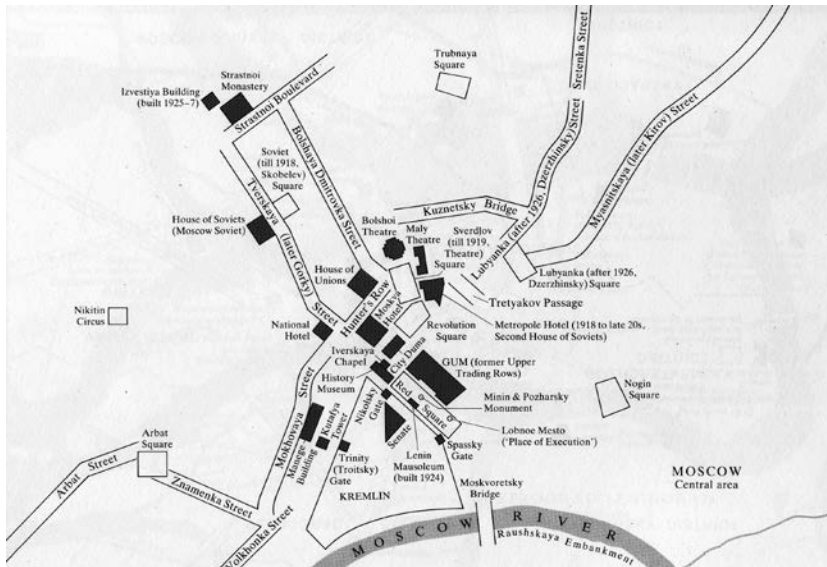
Trubnaya Square

Sretenka Street

Strastnoi Monastery

Izvestiya Building (built 1925–7)

Strastnoi Boulevard

Soviet (till 1918, Skobelev) Square

Bolshaya Dmitrovka Street

Tverskaya (later Gorky) Street

House of Soviets (Moscow Soviet)

Kuznetsky Bridge

Lubyanka (after 1926, Dzerzhinsky) Street

Myasnitskaya (later Kirov) Street

Bolshoi Theatre

Maly Theatre

Sverdlov (till 1919, Theatre) Square

Lubyanka (after 1926, Dzerzhinsky) Square

House of Unions

Hunter's Row

Moskva Hotel

Tretyakov Passage

Nikitin Circus

National Hotel

Revolution Square

Metropole Hotel (1918 to late 20s, Second House of Soviets)

Iverskaya Chapel

City Duma

GUM (former Upper Trading Rows)

History Museum

Minin & Pozharsky Monument

Nogin Square

Nikolsky Gate

Red Square

Kutafya Tower

Senate

Lobnoe Mesto ('Place of Execution')

Mokhovaya Street

Manège Building

Trinity (Troitsky) Gate

Lenin Mausoleum (built 1924)

Spassky Gate

Arbat Square

Arbat Street

Znamenka Street

KREMLIN

Moskvoretsky Bridge

MOSCOW Central area

Volkhonka Street

MOSCOW RIVER

Raushskaya Embankment